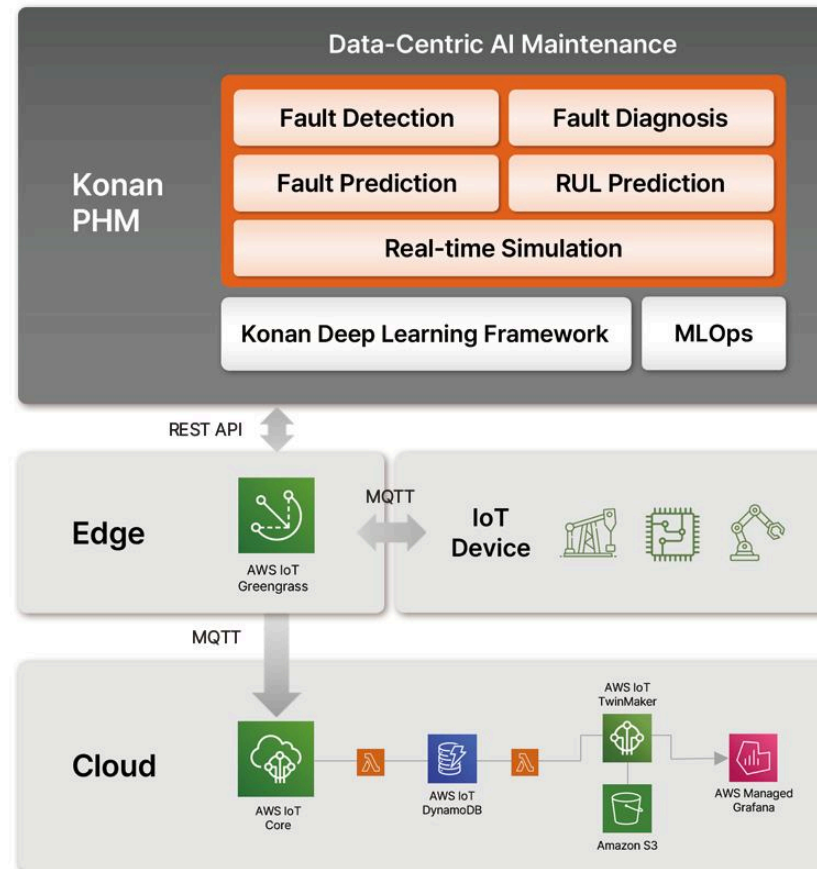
Data-Centric AI Maintenance

Konan PHM

Fault Detection

Fault Diagnosis

Fault Prediction

RUL Prediction

Real-time Simulation

Konan Deep Learning Framework

MLOps

REST API

Edge

AWS IoT Greengrass

MQTT

IoT Device

MQTT

Cloud

AWS IoT Core

AWS IoT DynamoDB

AWS IoT TwinMaker

Amazon S3

AWS Managed Grafana